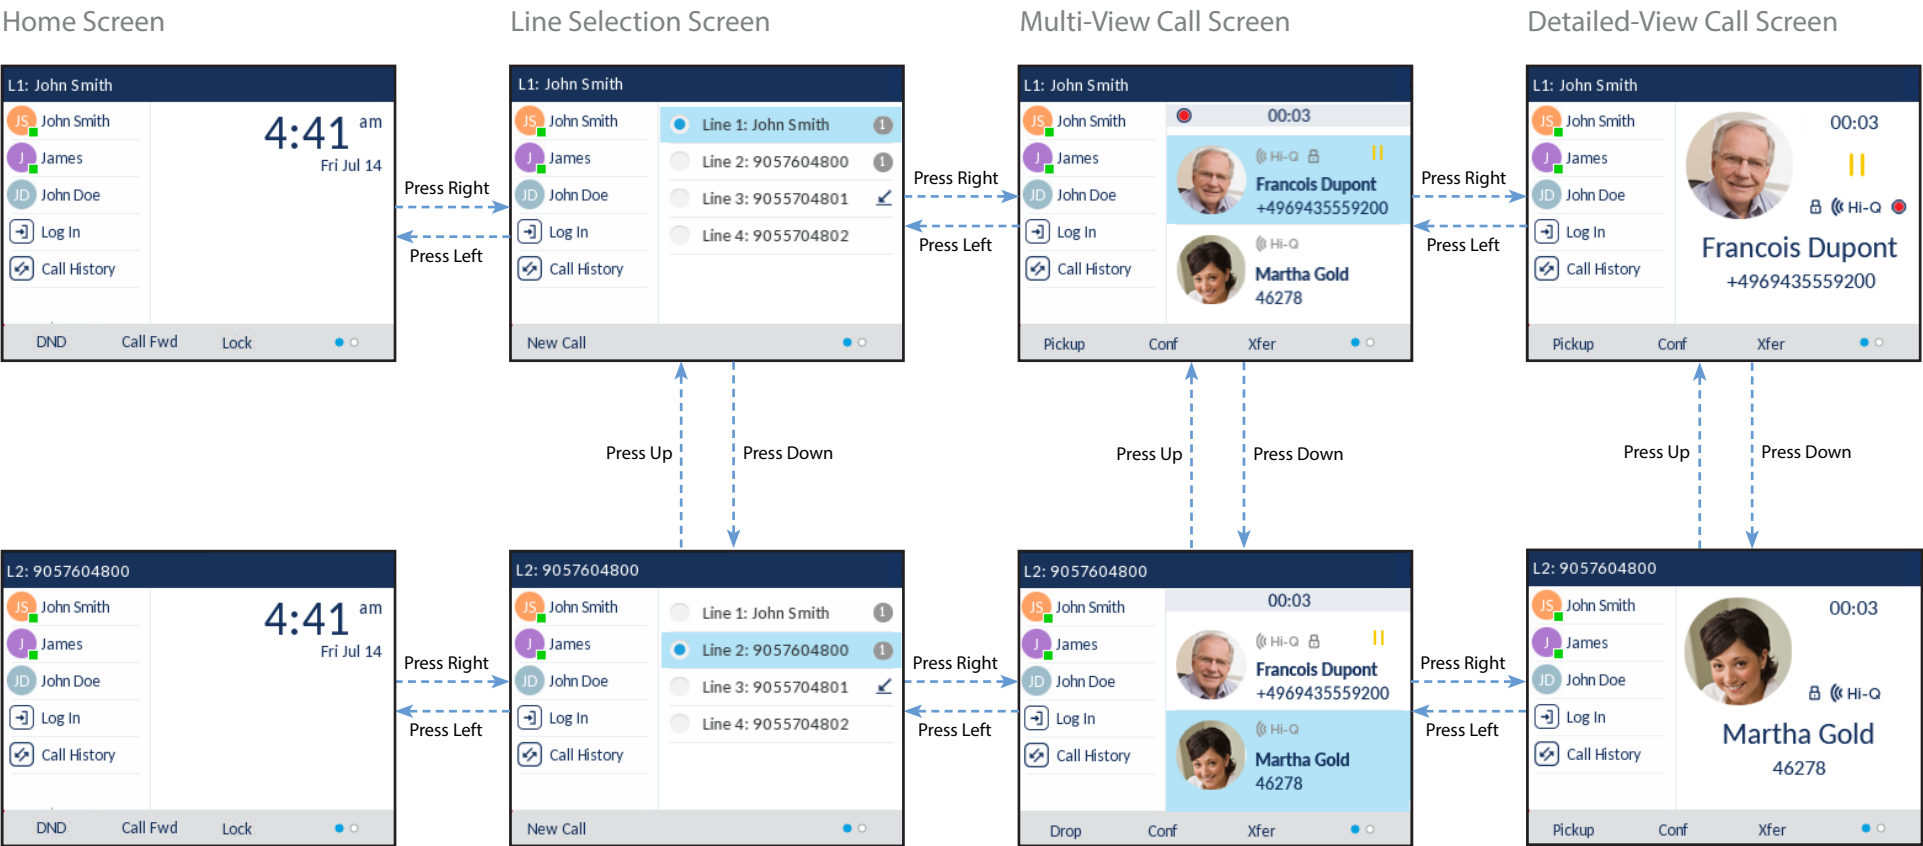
Home Screen

L1: John Smith
JS John Smith
J James
JD John Doe
Log In
Call History
4:41 am
Fri Jul 14
DND Call Fwd Lock

Press Right
Press Left

Line Selection Screen

L1: John Smith
JS John Smith
J James
JD John Doe
Log In
Call History
Line 1: John Smith 1
Line 2: 9057604800 1
Line 3: 9055704801
Line 4: 9055704802
New Call

Press Right
Press Left

Multi-View Call Screen

L1: John Smith
JS John Smith
J James
JD John Doe
Log In
Call History
00:03
Hi-Q
Francois Dupont
+4969435559200
Hi-Q
Martha Gold
46278
Pickup Conf Xfer

Press Right
Press Left

Detailed-View Call Screen

L1: John Smith
JS John Smith
J James
JD John Doe
Log In
Call History
00:03
Hi-Q
Francois Dupont
+4969435559200
Pickup Conf Xfer

Press Up
Press Down
Press Up
Press Down
Press Up
Press Down

L2: 9057604800
JS John Smith
J James
JD John Doe
Log In
Call History
4:41 am
Fri Jul 14
DND Call Fwd Lock

Press Right
Press Left

L2: 9057604800
JS John Smith
J James
JD John Doe
Log In
Call History
Line 1: John Smith 1
Line 2: 9057604800 1
Line 3: 9055704801
Line 4: 9055704802
New Call

Press Right
Press Left

L2: 9057604800
JS John Smith
J James
JD John Doe
Log In
Call History
00:03
Hi-Q
Francois Dupont
+4969435559200
Hi-Q
Martha Gold
46278
Drop Conf Xfer

Press Right
Press Left

L2: 9057604800
JS John Smith
J James
JD John Doe
Log In
Call History
00:03
Hi-Q
Martha Gold
46278
Pickup Conf Xfer